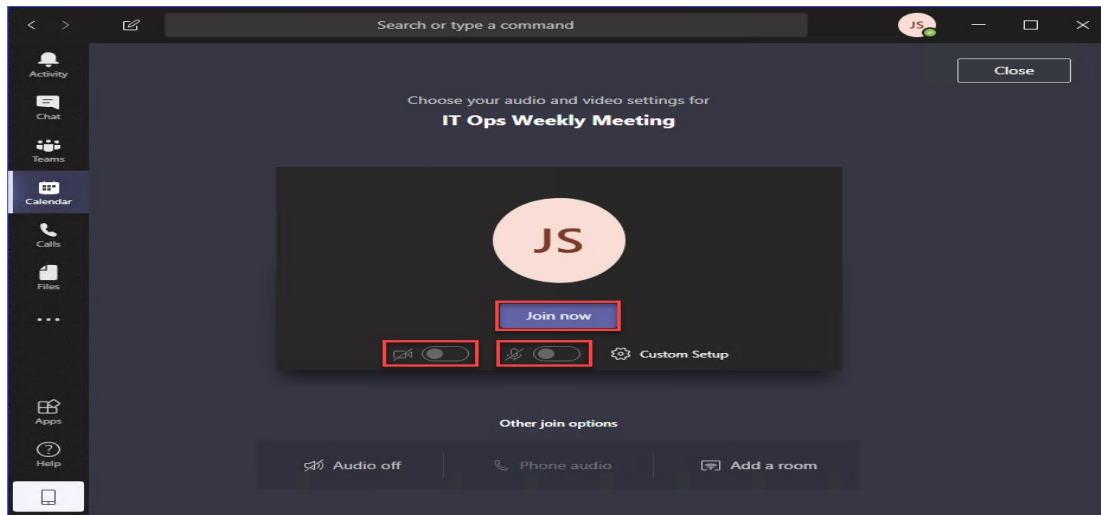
Search or type a command

JS

Activity

Chat

Teams

Calendar

Calls

Files

...

Apps

Help

Close

Choose your audio and video settings for

IT Ops Weekly Meeting

JS

Join now

Custom Setup

Other join options

Audio off

Phone audio

Add a room